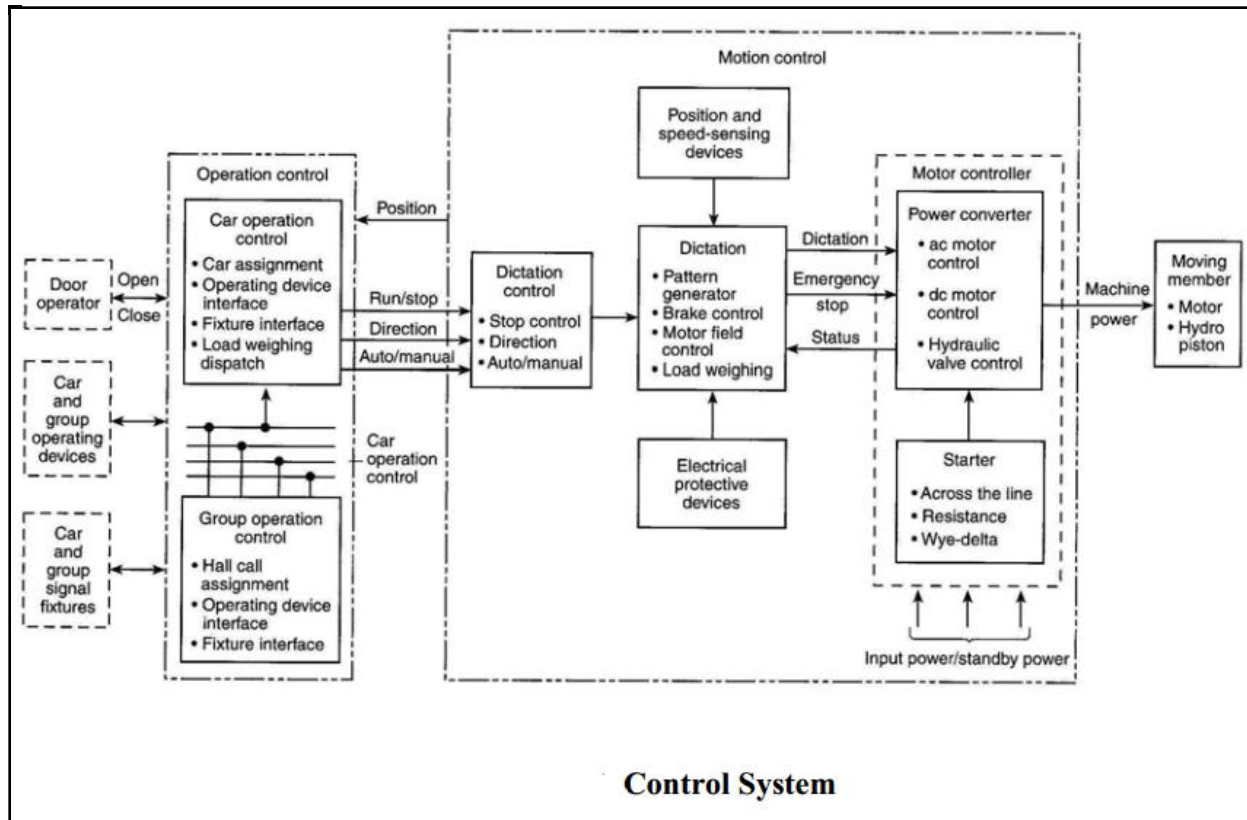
Motion control

Position and speed-sensing devices

Operation control

Motor controller

Position

Car operation control
• Car assignment
• Operating device interface
• Fixture interface
• Load weighing dispatch

Door operator

Open

Close

Run/stop

Direction

Auto/manual

Dictation control
• Stop control
• Direction
• Auto/manual

Dictation
• Pattern generator
• Brake control
• Motor field control
• Load weighing

Dictation

Emergency stop

Status

Power converter
• ac motor control
• dc motor control
• Hydraulic valve control

Machine power

Moving member
• Motor
• Hydro piston

Car and group operating devices

Car operation control

Electrical protective devices

Starter
• Across the line
• Resistance
• Wye-delta

Car and group signal fixtures

Group operation control
• Hall call assignment
• Operating device interface
• Fixture interface

Input power/standby power

Control System